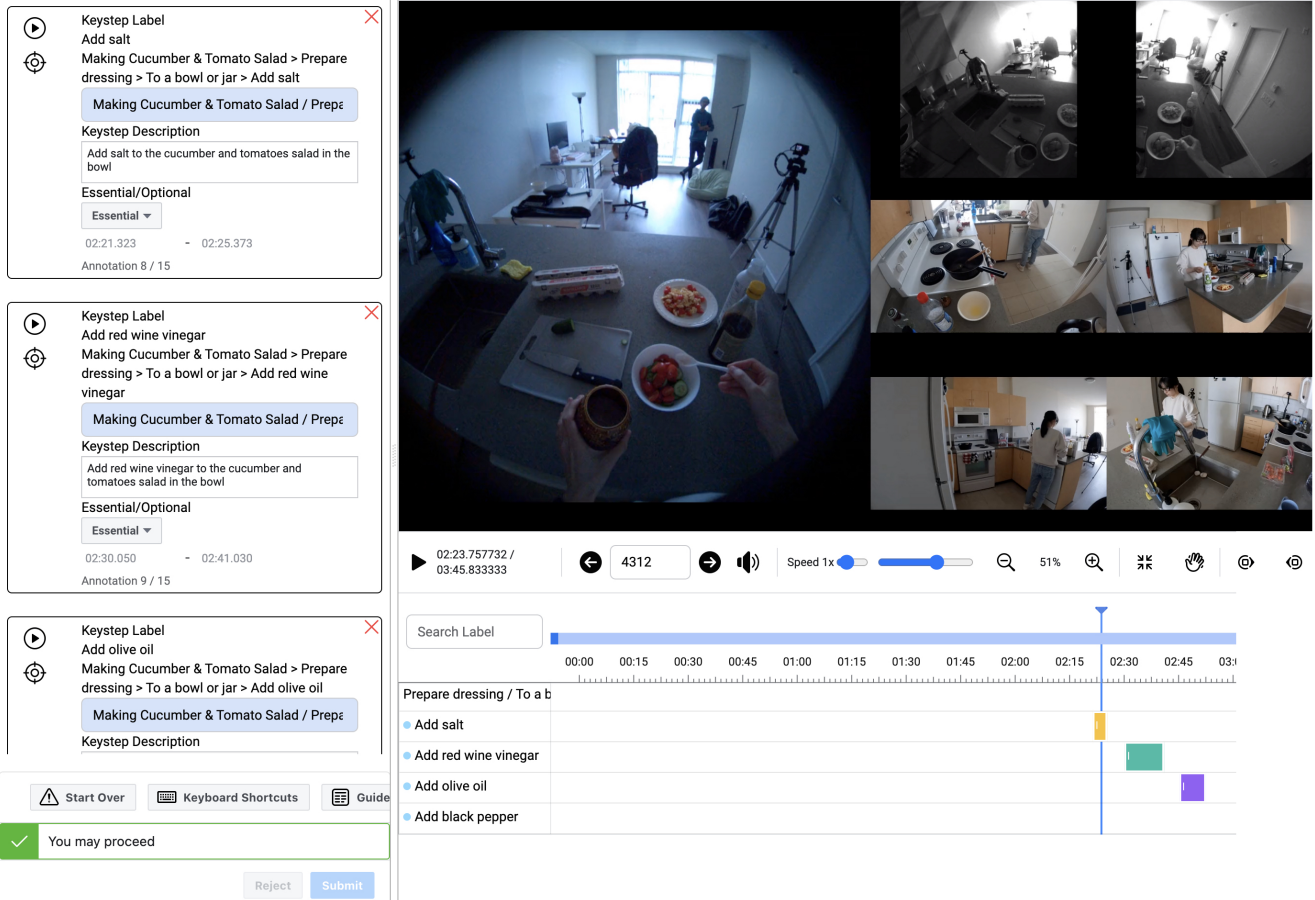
Keystep Label
Add salt
Making Cucumber & Tomato Salad > Prepare dressing > To a bowl or jar > Add salt

Making Cucumber & Tomato Salad / Prepa

Keystep Description
Add salt to the cucumber and tomatoes salad in the bowl

Essential/Optional
Essential
02:21.323 - 02:25.373
Annotation 8 / 15

Keystep Label
Add red wine vinegar
Making Cucumber & Tomato Salad > Prepare dressing > To a bowl or jar > Add red wine vinegar

Making Cucumber & Tomato Salad / Prepa

Keystep Description
Add red wine vinegar to the cucumber and tomatoes salad in the bowl

Essential/Optional
Essential
02:30.050 - 02:41.030
Annotation 9 / 15

Keystep Label
Add olive oil
Making Cucumber & Tomato Salad > Prepare dressing > To a bowl or jar > Add olive oil

Making Cucumber & Tomato Salad / Prepa

Keystep Description

Start Over
Keyboard Shortcuts
Guide

You may proceed

Reject
Submit

02:23.757732 / 03:45.833333
4312
Speed 1x
51%

Search Label

00:00 00:15 00:30 00:45 01:00 01:15 01:30 01:45 02:00 02:15 02:30 02:45 03:0

Prepare dressing / To a b
Add salt
Add red wine vinegar
Add olive oil
Add black pepper